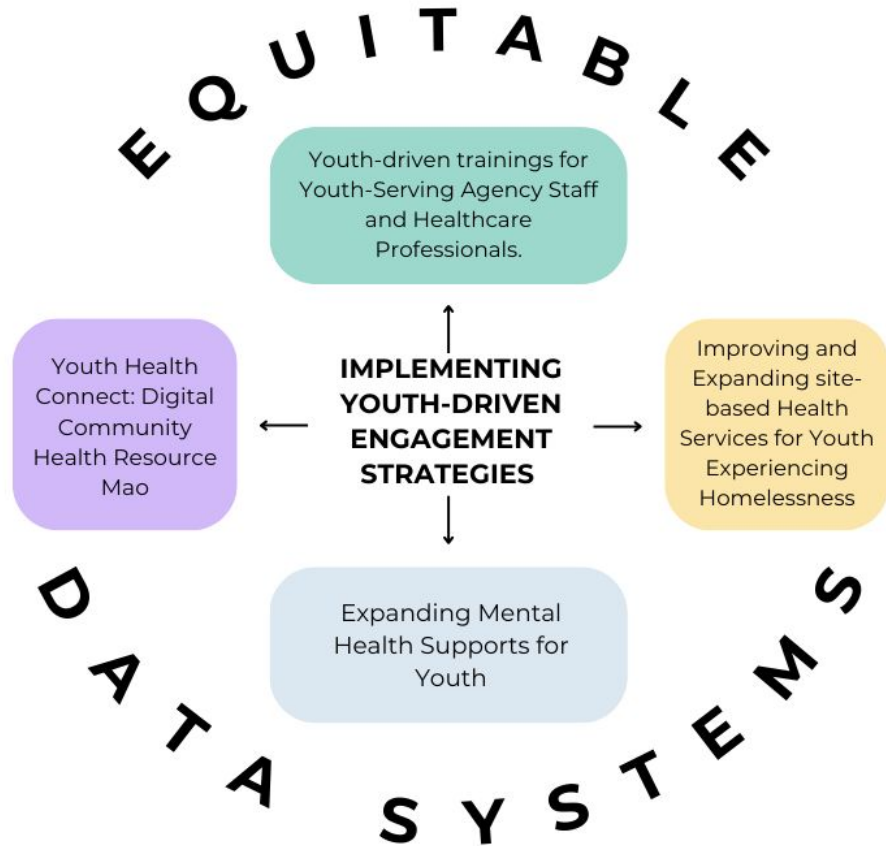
EQUITABLE

Youth-driven trainings for Youth-Serving Agency Staff and Healthcare Professionals.

Youth Health Connect: Digital Community Health Resource Mao

IMPLEMENTING YOUTH-DRIVEN ENGAGEMENT STRATEGIES

Improving and Expanding site-based Health Services for Youth Experiencing Homelessness

Expanding Mental Health Supports for Youth

DATA SYSTEMS